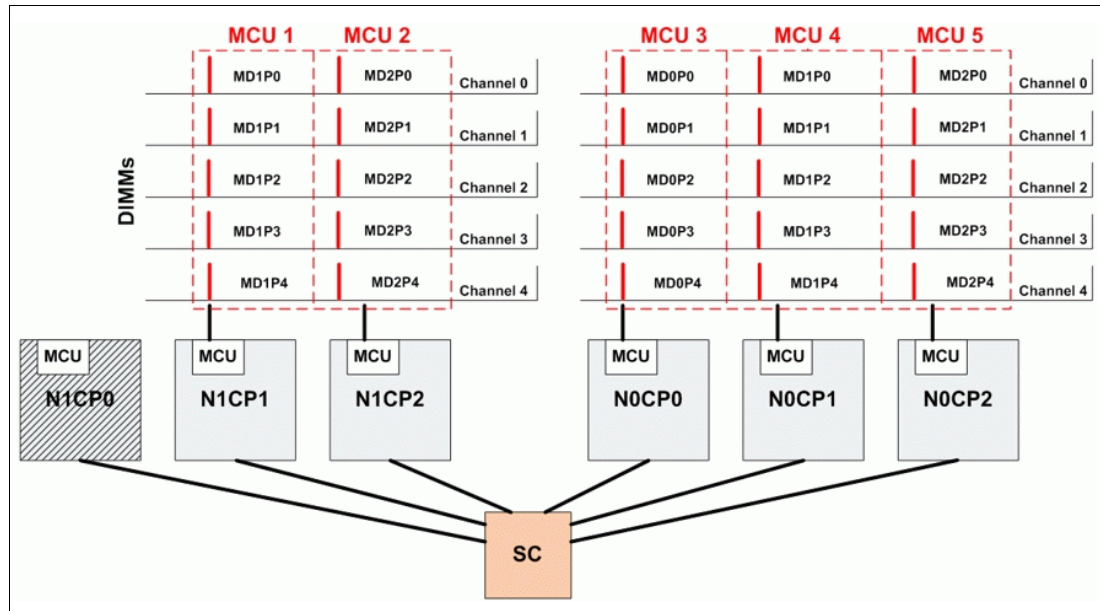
MCU 1 MCU 2

MCU 3 MCU 4 MCU 5

DIMMs

| MD1P0 | MD2P0 | Channel 0 | MD0P0 | MD1P0 | MD2P0 | Channel 0 |
|---|---|---|---|---|---|---|
| MD1P1 | MD2P1 | Channel 1 | MD0P1 | MD1P1 | MD2P1 | Channel 1 |
| MD1P2 | MD2P2 | Channel 2 | MD0P2 | MD1P2 | MD2P2 | Channel 2 |
| MD1P3 | MD2P3 | Channel 3 | MD0P3 | MD1P3 | MD2P3 | Channel 3 |
| MD1P4 | MD2P4 | Channel 4 | MD0P4 | MD1P4 | MD2P4 | Channel 4 |

MCU N1CP0

MCU N1CP1

MCU N1CP2

MCU N0CP0

MCU N0CP1

MCU N0CP2

SC